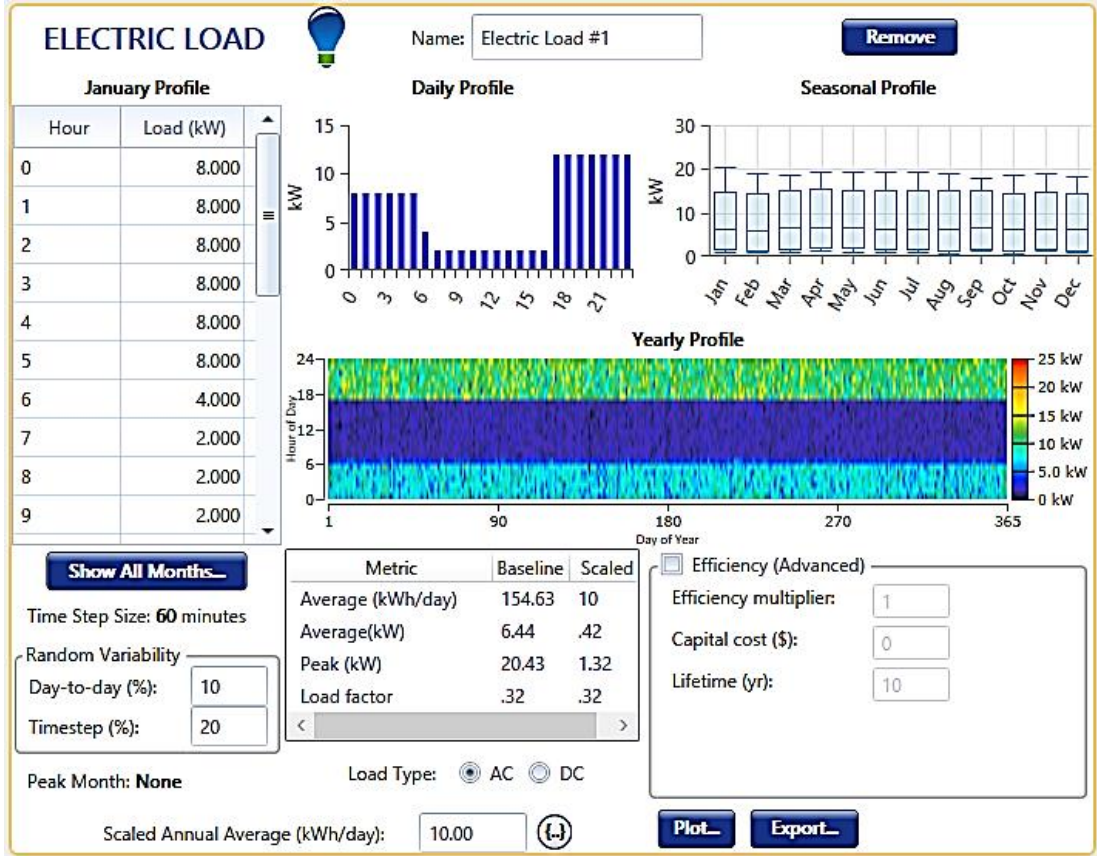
ELECTRIC LOAD

Name: Electric Load #1

Remove

January Profile

| Hour | Load (kW) |
|---|---|
| 0 | 8.000 |
| 1 | 8.000 |
| 2 | 8.000 |
| 3 | 8.000 |
| 4 | 8.000 |
| 5 | 8.000 |
| 6 | 4.000 |
| 7 | 2.000 |
| 8 | 2.000 |
| 9 | 2.000 |

Daily Profile

15
10
5
0
kW
0 3 6 9 12 15 18 21

Seasonal Profile

30
20
10
0
kW
Jan Feb Mar Apr May Jun Jul Aug Sep Oct Nov Dec

Yearly Profile

24
18
12
6
0
Hour of Day
1 90 180 270 365
Day of Year
25 kW
20 kW
15 kW
10 kW
5.0 kW
0 kW

Show All Months...

Time Step Size: 60 minutes

Random Variability
Day-to-day (%): 10
Timestep (%): 20

Peak Month: None

| Metric | Baseline | Scaled |
|---|---|---|
| Average (kWh/day) | 154.63 | 10 |
| Average(kW) | 6.44 | .42 |
| Peak (kW) | 20.43 | 1.32 |
| Load factor | .32 | .32 |

Load Type: AC DC

Efficiency (Advanced)
Efficiency multiplier: 1
Capital cost ($): 0
Lifetime (yr): 10

Scaled Annual Average (kWh/day): 10.00 {...}

Plot... Export...